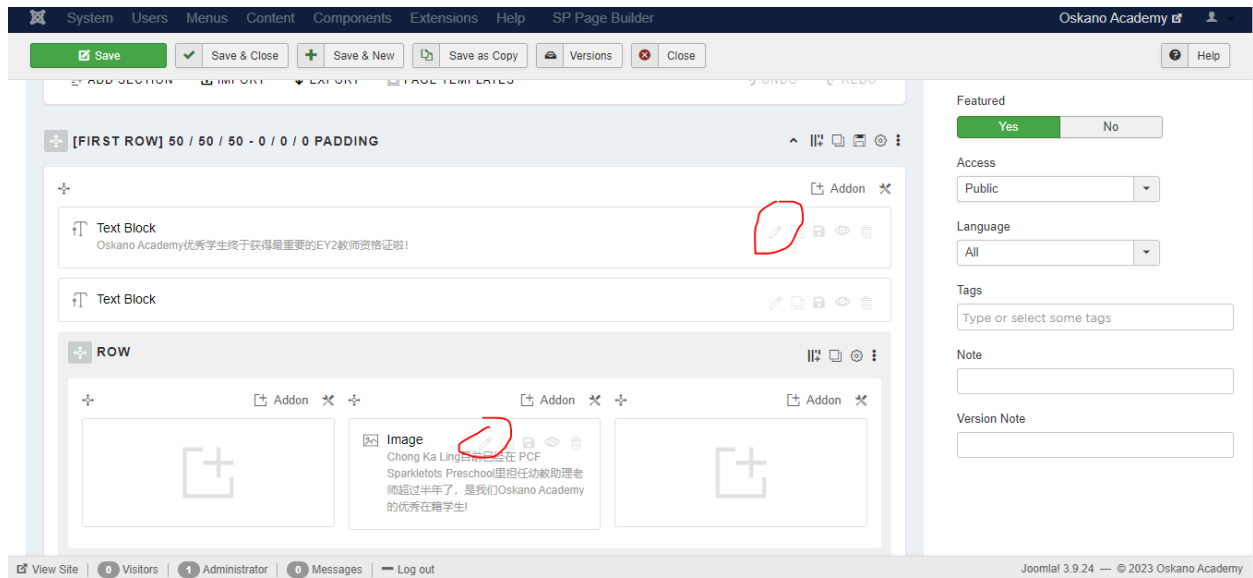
System Users Menus Content Components Extensions Help SP Page Builder

Oskano Academy

Save
Save & Close
Save & New
Save as Copy
Versions
Close
Help

ADD SECTION IMPORT EXPORT PAGE TEMPLATES UNDO REDO

[FIRST ROW] 50 / 50 / 50 - 0 / 0 / 0 PADDING

Addon

Text Block
Oskano Academy优秀学生终于获得最重要的EY2教师资格证啦!

Text Block

ROW

Addon
Addon
Addon

Image
Chong Ka Ling目前已经在 PCF Sparkletots Preschool里担任幼教助理老师超过半年了，是我们Oskano Academy的优秀在籍学生!

Featured
Yes
No

Access
Public

Language
All

Tags
Type or select some tags

Note

Version Note

View Site | 0 Visitors | 1 Administrator | 0 Messages | Log out

Joomla! 3.9.24 — © 2023 Oskano Academy